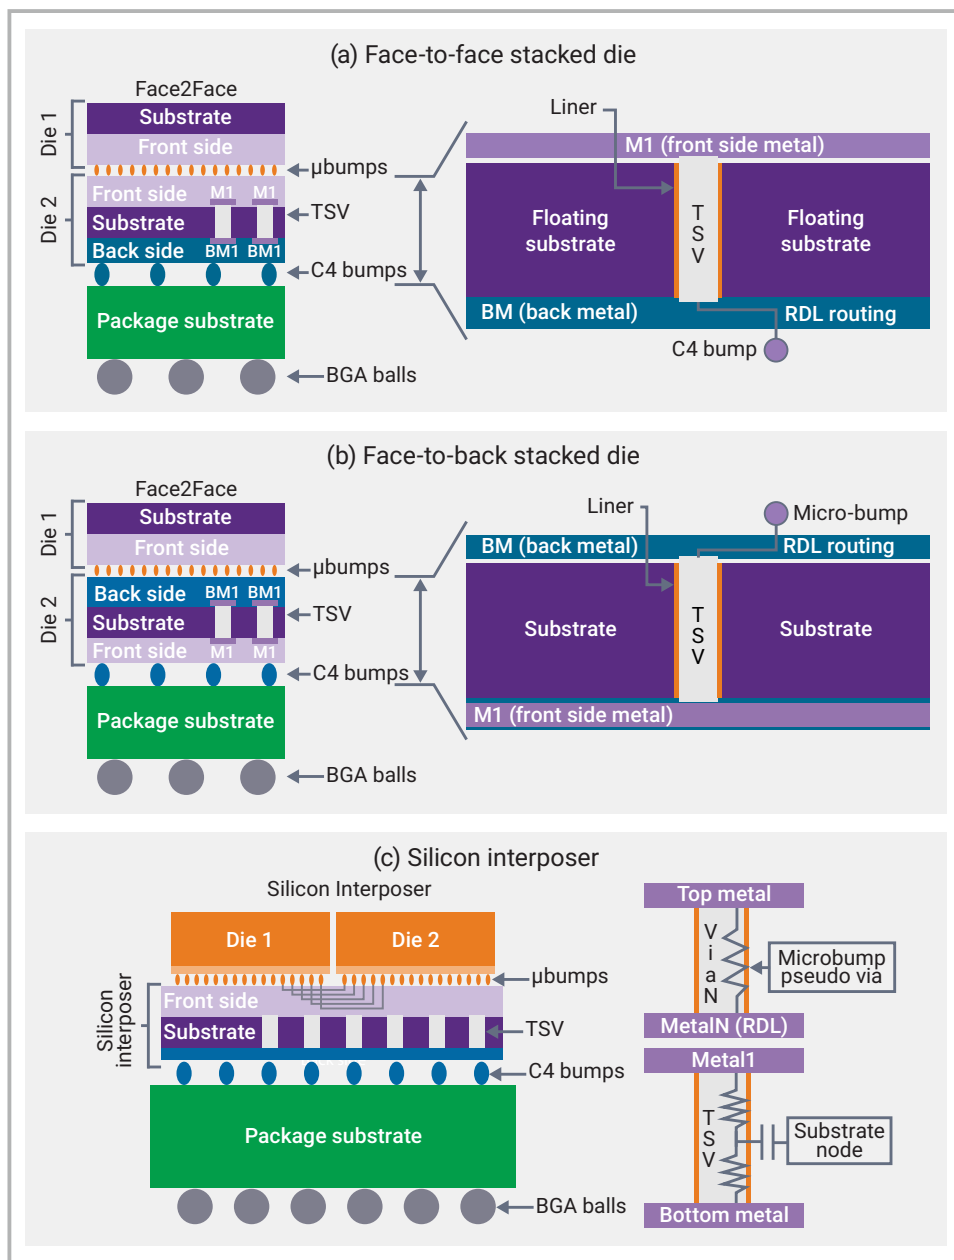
(a) Face-to-face stacked die

Face2Face

Die 1

Substrate

Front side

μbumps

Die 2

Front side M1 M1

Substrate

TSV

Back side BM1 BM1

C4 bumps

Package substrate

BGA balls

Liner

M1 (front side metal)

Floating substrate

T S V

Floating substrate

BM (back metal)

RDL routing

C4 bump

(b) Face-to-back stacked die

Face2Face

Die 1

Substrate

Front side

μbumps

Die 2

Back side BM1 BM1

Substrate

TSV

Front side M1 M1

C4 bumps

Package substrate

BGA balls

Liner

Micro-bump

BM (back metal)

RDL routing

Substrate

T S V

Substrate

M1 (front side metal)

(c) Silicon interposer

Silicon Interposer

Die 1

Die 2

μbumps

Silicon interposer

Front side

Substrate

TSV

C4 bumps

Package substrate

BGA balls

Top metal

V i a N

Microbump pseudo via

MetalN (RDL)

Metal1

T S V

Substrate node

Bottom metal